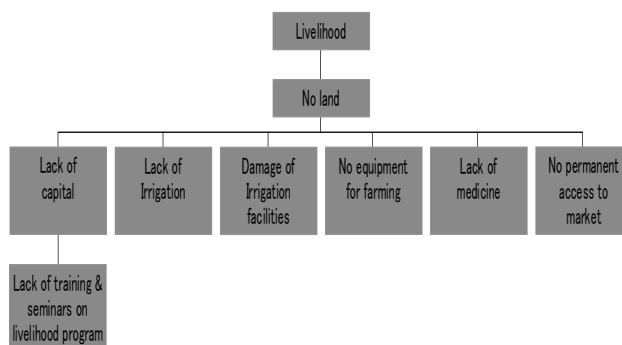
Livelihood

No land

Lack of capital

Lack of Irrigation

Damage of Irrigation facilities

No equipment for farming

Lack of medicine

No permanent access to market

Lack of training & seminars on livelihood program